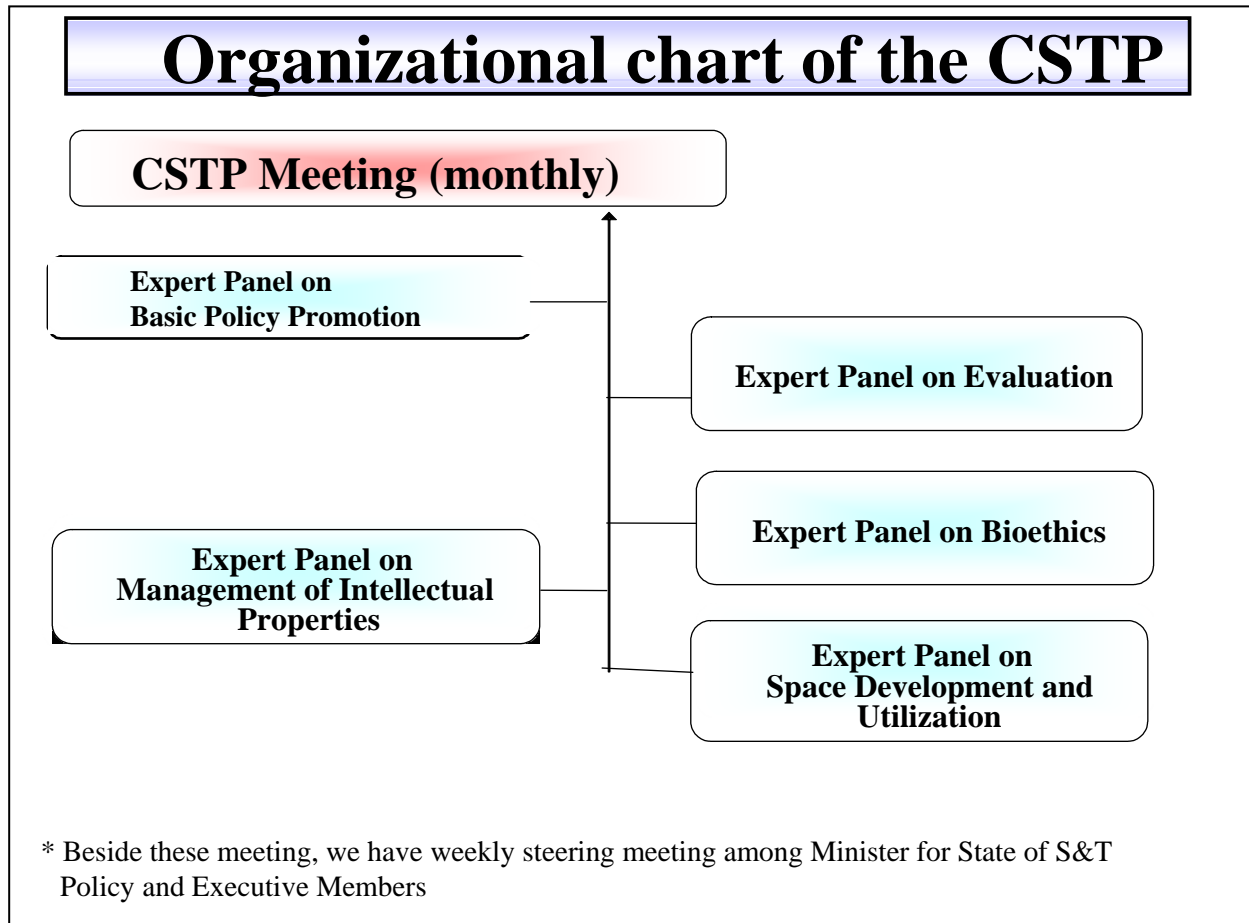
Organizational chart of the CSTP

CSTP Meeting (monthly)

Expert Panel on Basic Policy Promotion

Expert Panel on Evaluation

Expert Panel on Bioethics

Expert Panel on Management of Intellectual Properties

Expert Panel on Space Development and Utilization

* Beside these meeting, we have weekly steering meeting among Minister for State of S&T Policy and Executive Members